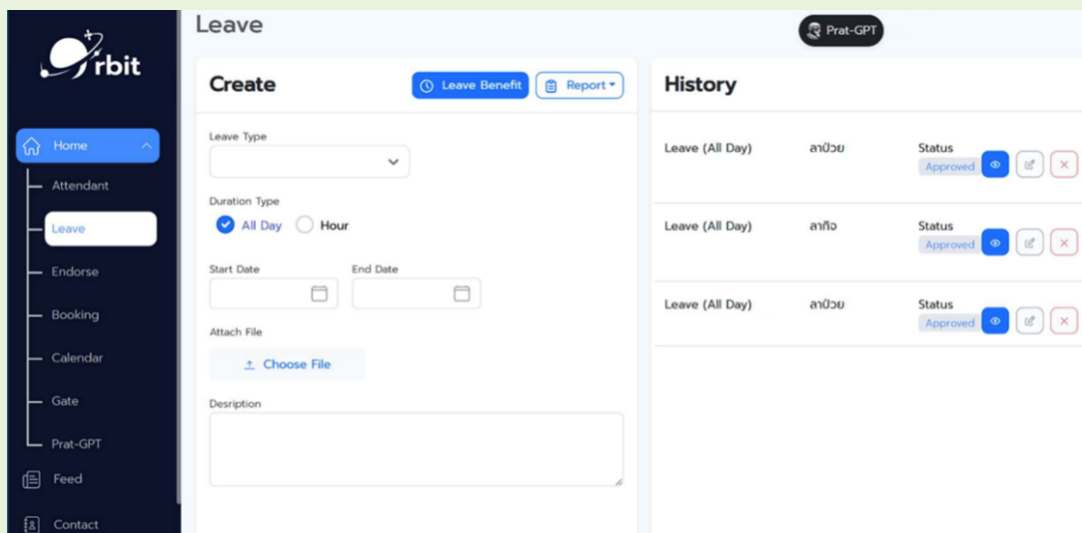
Orbit

Home
Attendant
Leave
Endorse
Booking
Calendar
Gate
Prat-GPT
Feed
Contact

Leave

Prat-GPT

Create

Leave Benefit

Report

Leave Type

Duration Type

All Day

Hour

Start Date

End Date

Attach File

Choose File

Desription

History

| | | |
|---|---|---|
| Leave (All Day) | ลาป่วย | Status Approved |
| Leave (All Day) | ลากิจ | Status Approved |
| Leave (All Day) | ลาป่วย | Status Approved |